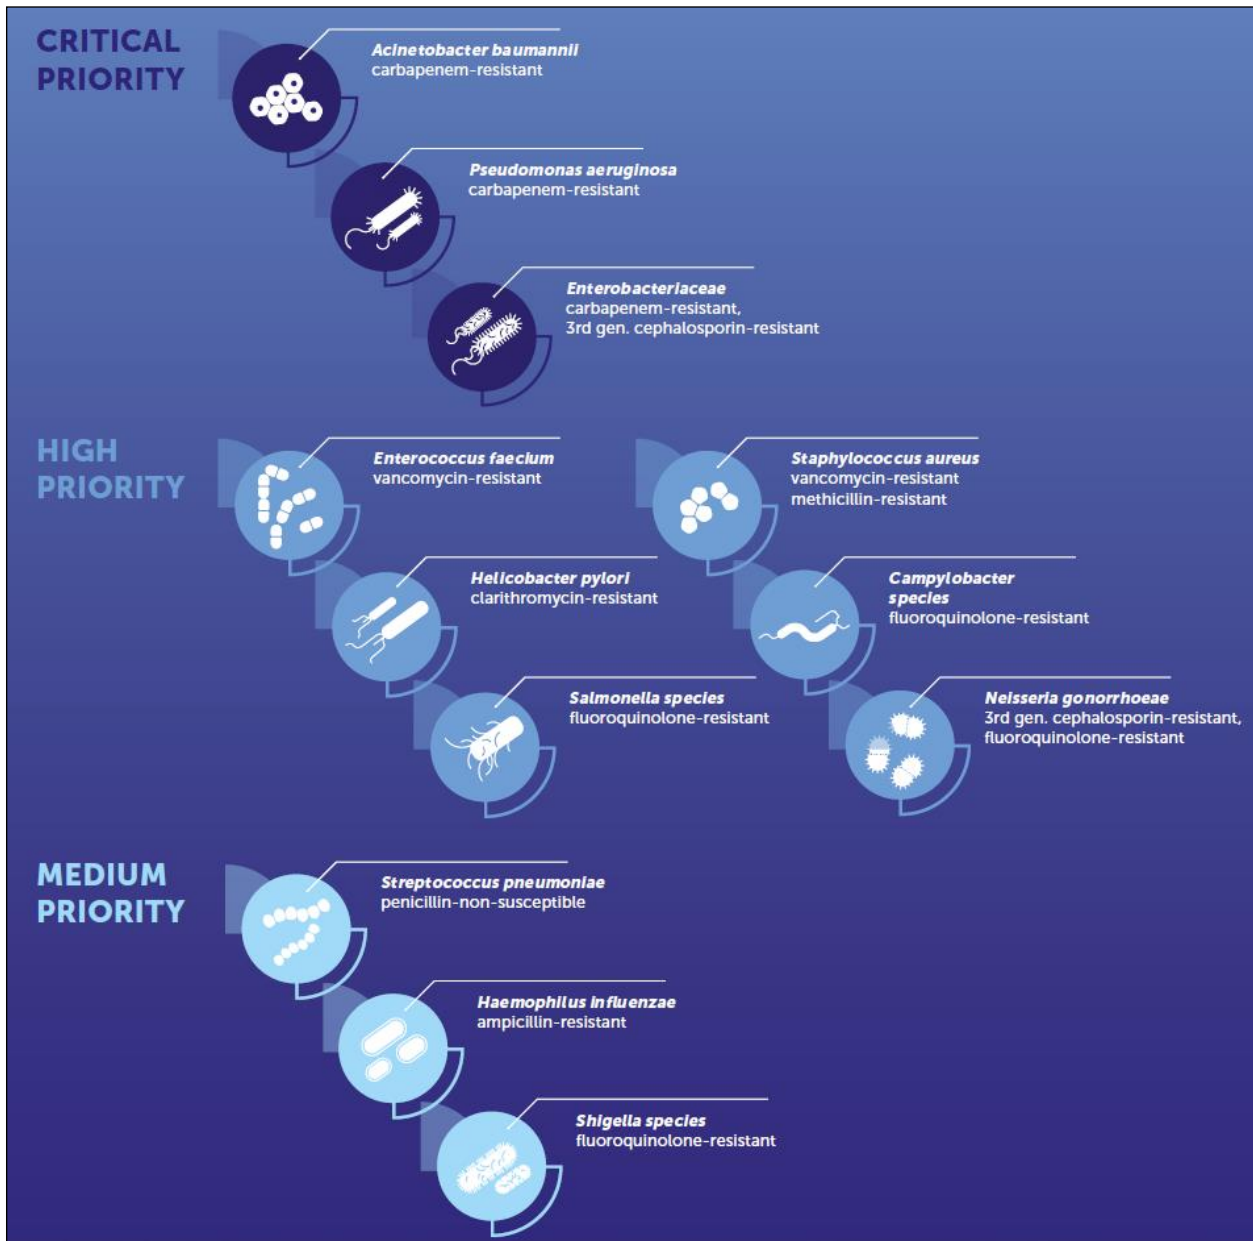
CRITICAL PRIORITY

Acinetobacter baumannii
carbapenem-resistant

Pseudomonas aeruginosa
carbapenem-resistant

Enterobacteriaceae
carbapenem-resistant,
3rd gen. cephalosporin-resistant

HIGH PRIORITY

Enterococcus faecium
vancomycin-resistant

Helicobacter pylori
clarithromycin-resistant

Salmonella species
fluoroquinolone-resistant

Staphylococcus aureus
vancomycin-resistant
methicillin-resistant

Campylobacter species
fluoroquinolone-resistant

Neisseria gonorrhoeae
3rd gen. cephalosporin-resistant,
fluoroquinolone-resistant

MEDIUM PRIORITY

Streptococcus pneumoniae
penicillin-non-susceptible

Haemophilus influenzae
ampicillin-resistant

Shigella species
fluoroquinolone-resistant